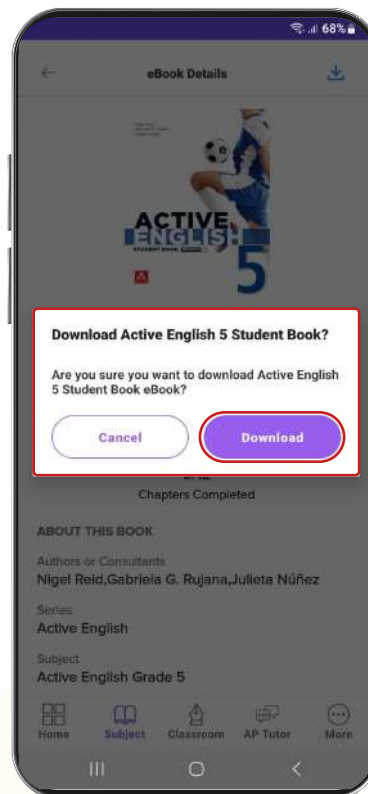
68%

eBook Details

ACTIVE ENGLISH 5

STUDENT BOOK

Download Active English 5 Student Book?

Are you sure you want to download Active English 5 Student Book eBook?

Cancel

Download

Chapters Completed

ABOUT THIS BOOK

Authors or Consultants

Nigel Reid,Gabriela G. Rujana,Julieta Núñez

Series

Active English

Subject

Active English Grade 5

Home

Subject

Classroom

AP Tutor

More